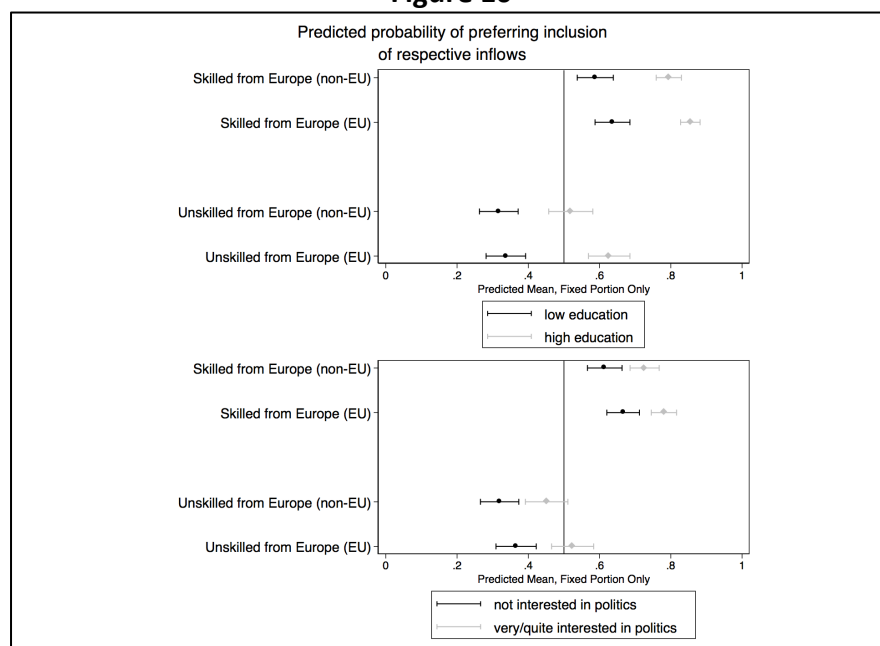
Figure 10

Predicted probability of preferring inclusion of respective inflows

Skilled from Europe (non-EU)

Skilled from Europe (EU)

Unskilled from Europe (non-EU)

Unskilled from Europe (EU)

0 .2 .4 .6 .8 1

Predicted Mean, Fixed Portion Only

low education
high education

Skilled from Europe (non-EU)

Skilled from Europe (EU)

Unskilled from Europe (non-EU)

Unskilled from Europe (EU)

0 .2 .4 .6 .8 1

Predicted Mean, Fixed Portion Only

not interested in politics
very/quite interested in politics